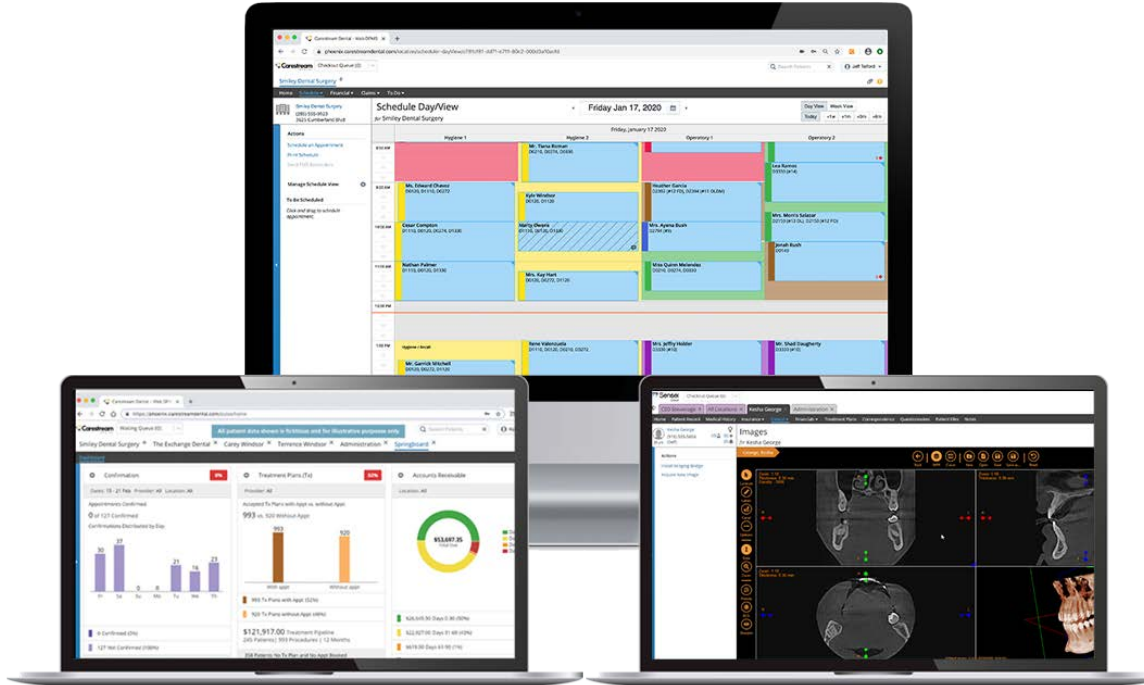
Carestream Dental - Web EPM

Carestream

Checkout Queue (0)

Search Patients

Jeff Safford

Smiley Dental Surgery

Home Schedule Financial Claims To Do

Smiley Dental Surgery
(285) 555-9923
3423 Cumberland Blvd

Actions

Schedule an Appointment

Print Schedule

Manage Schedule View

To Be Scheduled

Click and drag to schedule appointment

Schedule Day/View

for Smiley Dental Surgery

Friday Jan 17, 2020

Day View Week View

Today

Friday, January 17 2020

Hygiene 1

Hygiene 2

Operatory 1

Operatory 2

Mr. Tiana Rizman

Mrs. Edward Olaoui

Kyle Windsor

Heather Garcia

Lea Ramos

Cesar Compton

Marty Owens

Mrs. Ayana Bush

Mrs. Morris Salazar

Jonah Bush

Nathan Palmer

Mrs. Kay Hart

Miss Quinn Melendez

12:00 PM

Rene Valenzuela

Mrs. Jeffrey Holder

Mr. Shad Daugherty

Mr. Garrick Mitchell

Carestream Dental - Web EPM

https://phoenix.carestreamdental.com/dashboard

Carestream

Waiting Queue (0)

All patient data shown is fictitious and for illustrative purposes only

Search Patients

Smiley Dental Surgery

The Exchange Dental

Carey Windsor

Terrence Windsor

Administration

Springboard

Dashboard

Confirmation

Treatment Plans (Tx)

Accounts Receivable

Dates: 15 - 21 Feb Provider: All Location: All

Appointments Confirmed

0 of 127 Confirmed

Confirmations Distributed by Day

30 37 0 0 21 16 23

Fr Sa Su Mo Tu We Th

0 Confirmed (0%)

127 Not Confirmed (100%)

Provider: All

Accepted Tx Plans with Appt vs. without Appt

993 vs. 920 Without Appt

993

920

With appt

Without appt

993 Tx Plans with Appt (52%)

920 Tx Plans without Appt (48%)

$121,917.00 Treatment Pipeline

993 Procedures | 12 Months

Location: All

$53,697.35

Total Due

Sensei

Checkout Queue (0)

Keisha George

Administration

Images

for Keisha George

Actions